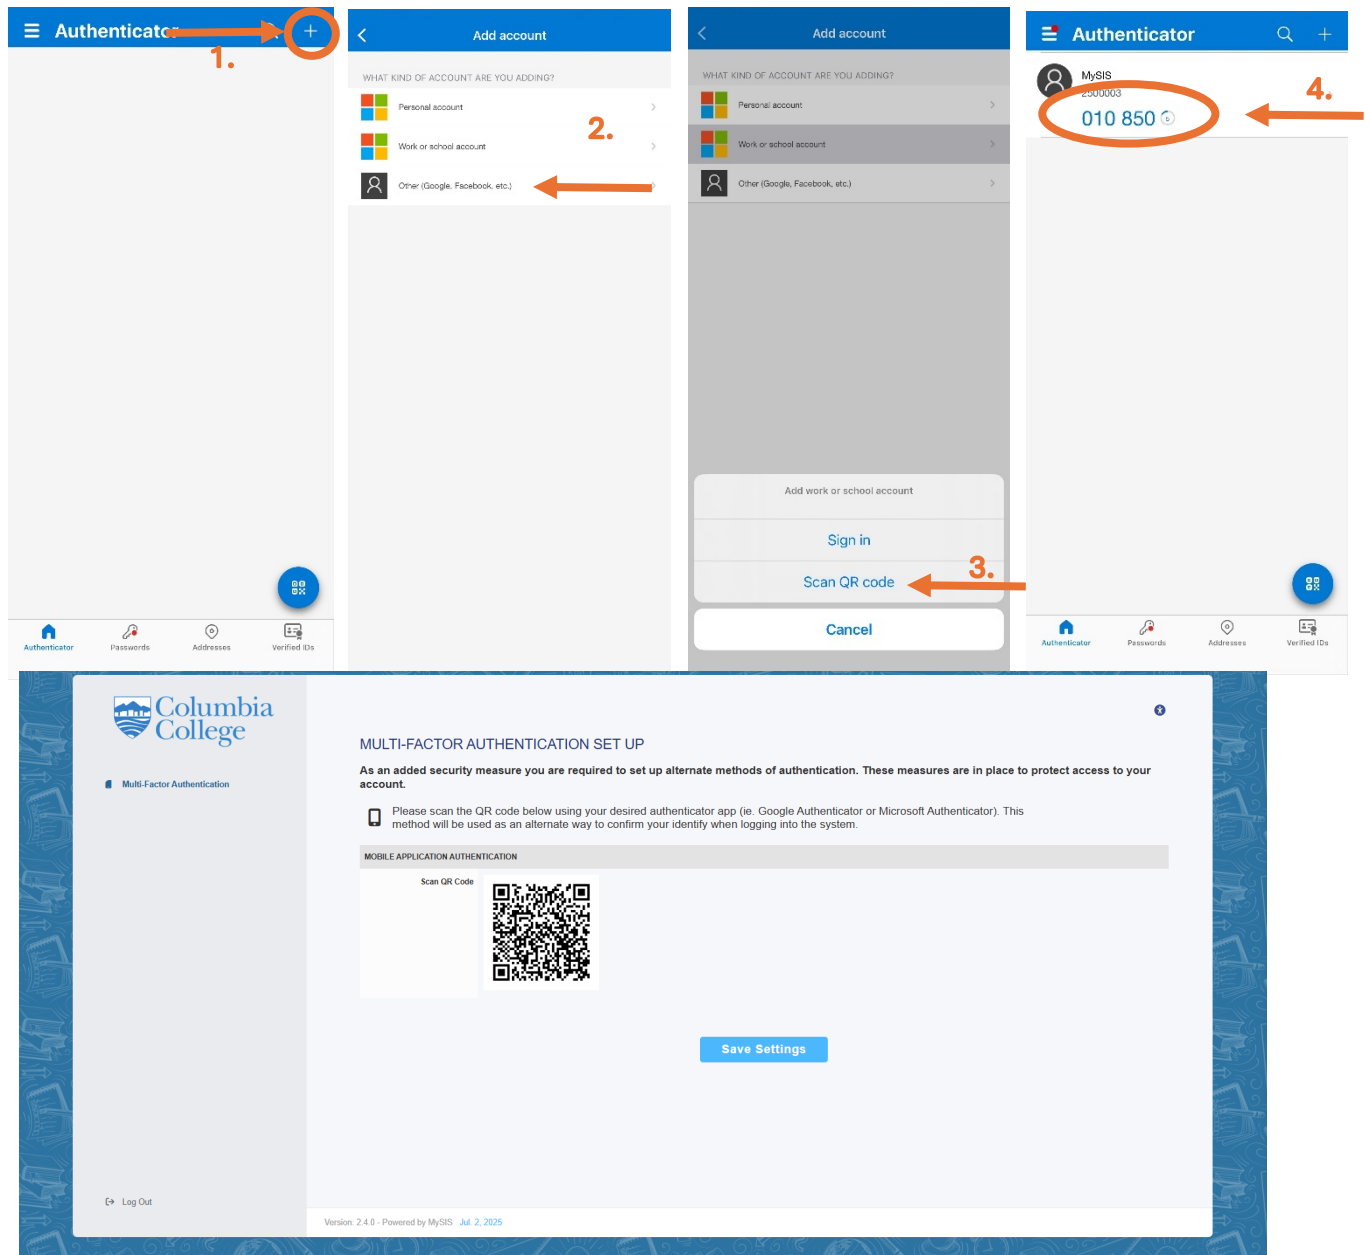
Authenticator

1.

Authenticator Passwords Addresses Verified IDs

Add account

WHAT KIND OF ACCOUNT ARE YOU ADDING?

Personal account

Work or school account

Other (Google, Facebook, etc.)

2.

Add account

WHAT KIND OF ACCOUNT ARE YOU ADDING?

Personal account

Work or school account

Other (Google, Facebook, etc.)

Add work or school account

Sign in

Scan QR code

3.

Cancel

Authenticator

MySIS
2500003
010 850

4.

Authenticator Passwords Addresses Verified IDs

Columbia College

Multi-Factor Authentication

MULTI-FACTOR AUTHENTICATION SET UP

As an added security measure you are required to set up alternate methods of authentication. These measures are in place to protect access to your account.

Please scan the QR code below using your desired authenticator app (ie. Google Authenticator or Microsoft Authenticator). This method will be used as an alternate way to confirm your identify when logging into the system.

MOBILE APPLICATION AUTHENTICATION

Scan QR Code

Save Settings

Log Out

Version: 2.4.0 - Powered by MySIS Jul. 2, 2025